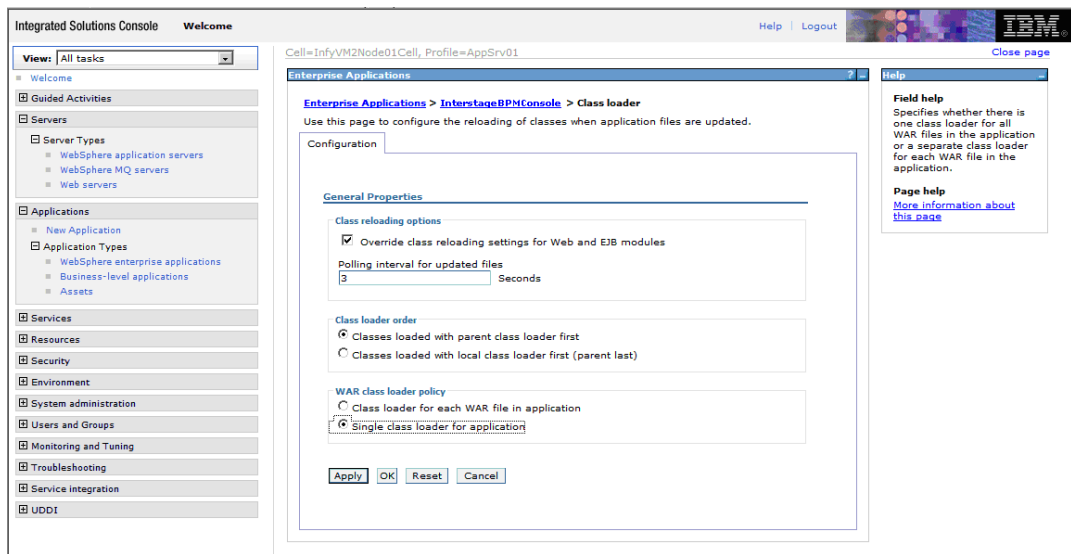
Integrated Solutions Console Welcome

Help | Logout

IBM.

View: All tasks

Welcome

Guided Activities

Servers

Server Types

WebSphere application servers

WebSphere MQ servers

Web servers

Applications

New Application

Application Types

WebSphere enterprise applications

Business-level applications

Assets

Services

Resources

Security

Environment

System administration

Users and Groups

Monitoring and Tuning

Troubleshooting

Service integration

UDDI

Cell=InfyVM2Node01Cell, Profile=AppSrv01

Close page

Enterprise Applications

? -

Enterprise Applications > InterstageBPMConsole > Class loader

Use this page to configure the reloading of classes when application files are updated.

Configuration

General Properties

Class reloading options

Override class reloading settings for Web and EJB modules

Polling interval for updated files

3 Seconds

Class loader order

Classes loaded with parent class loader first

Classes loaded with local class loader first (parent last)

WAR class loader policy

Class loader for each WAR file in application

Single class loader for application

Apply OK Reset Cancel

Help -

Field help

Specifies whether there is one class loader for all WAR files in the application or a separate class loader for each WAR file in the application.

Page help

More information about this page